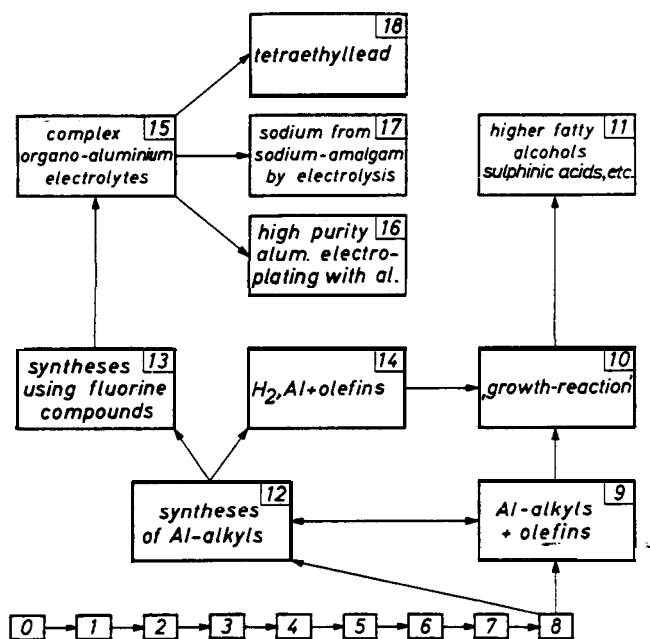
18 tetraethyllead

15 complex organo-aluminium electrolytes

17 sodium from sodium-amalgam by electrolysis

16 high purity alum. electroplating with al.

11 higher fatty alcohols sulphinic acids, etc.

13 syntheses using fluorine compounds

14 $H_2$, Al + olefins

10 „growth-reaction"

12 syntheses of Al-alkyls

9 Al-alkyls + olefins

0 1 2 3 4 5 6 7 8